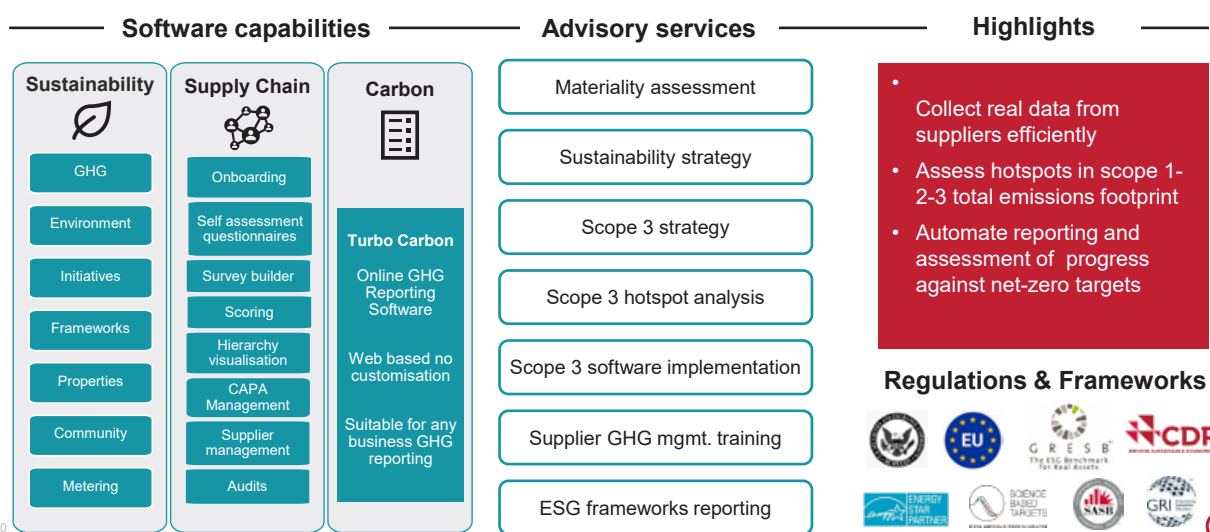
Software capabilities

Sustainability

GHG

Environment

Initiatives

Frameworks

Properties

Community

Metering

Supply Chain

Onboarding

Self assessment questionnaires

Survey builder

Scoring

Hierarchy visualisation

CAPA Management

Supplier management

Audits

Carbon

Turbo Carbon

Online GHG Reporting Software

Web based no customisation

Suitable for any business GHG reporting

Advisory services

Materiality assessment

Sustainability strategy

Scope 3 strategy

Scope 3 hotspot analysis

Scope 3 software implementation

Supplier GHG mgmt. training

ESG frameworks reporting

Highlights

•

Collect real data from suppliers efficiently

• Assess hotspots in scope 1-2-3 total emissions footprint

• Automate reporting and assessment of progress against net-zero targets

Regulations & Frameworks

EU

GRESB The ESG Benchmark for Real Assets

CDP

ENERGY STAR PARTNER

SCIENCE BASED TARGETS

SASB

GRI